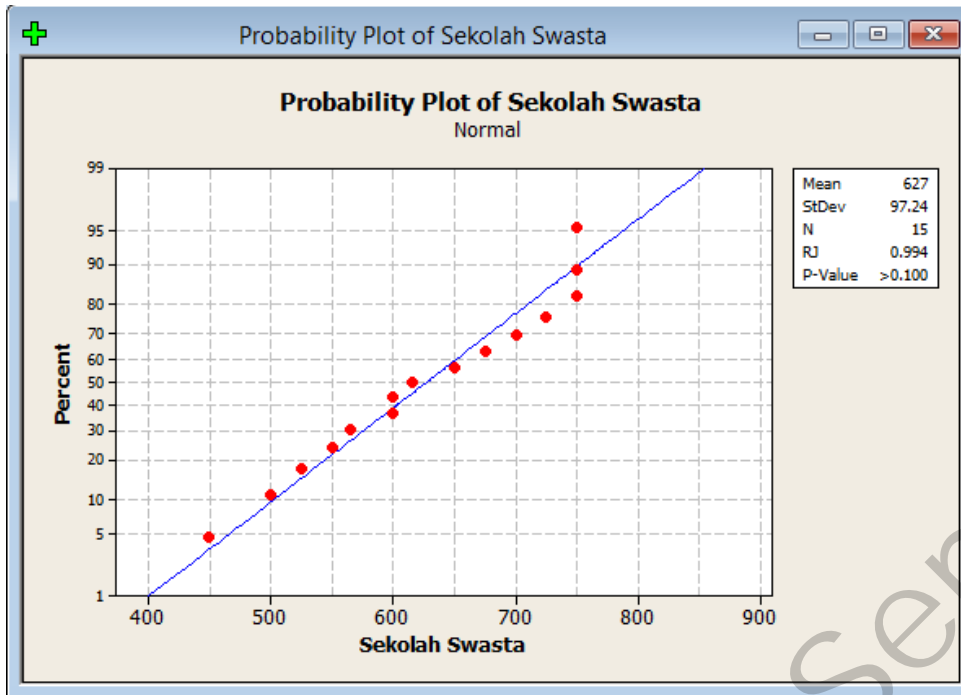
Probability Plot of Sekolah Swasta

Probability Plot of Sekolah Swasta
Normal

| | |
|---|---|
| Mean | 627 |
| StDev | 97.24 |
| N | 15 |
| RJ | 0.994 |
| P-Value | >0.100 |

Percent
99
95
90
80
70
60
50
40
30
20
10
5
1

400 500 600 700 800 900
Sekolah Swasta

Se